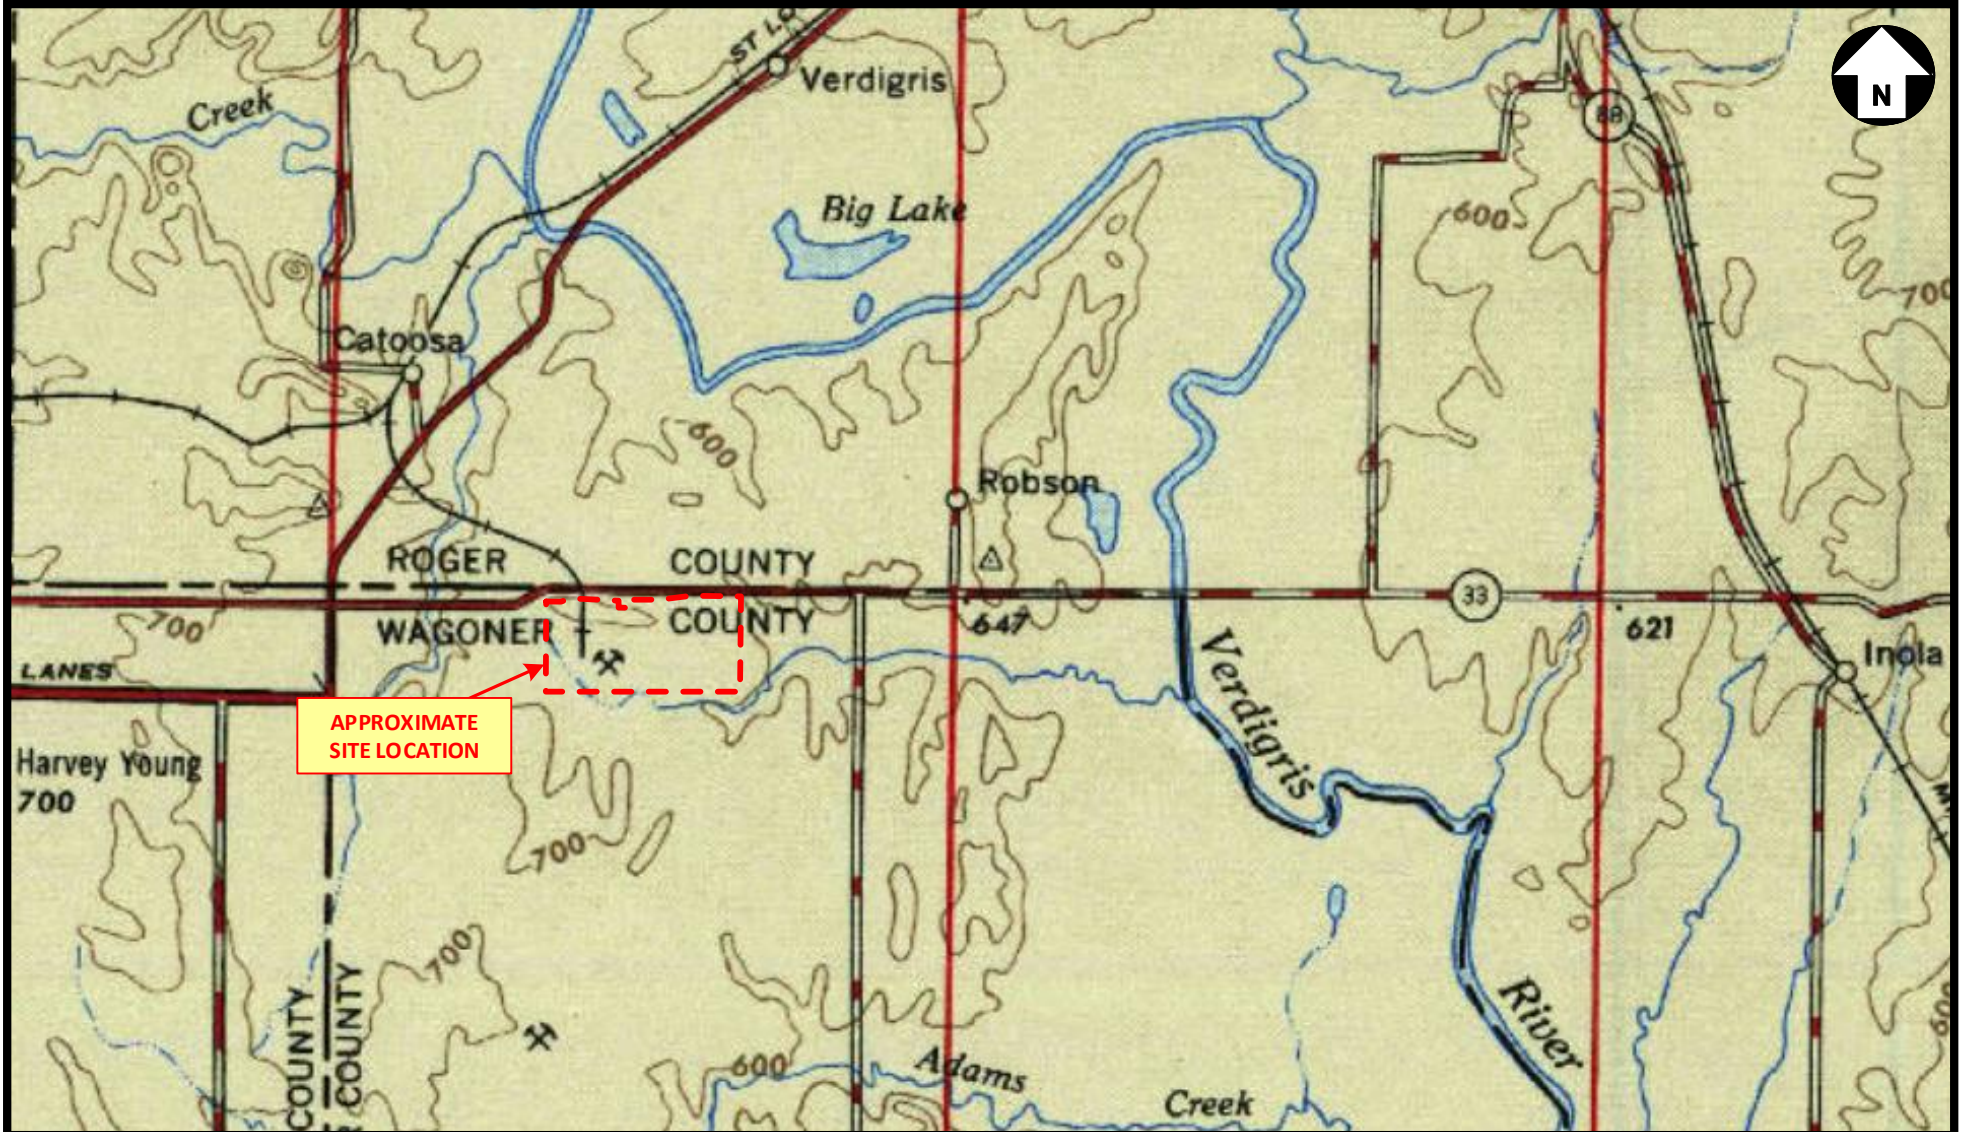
N

Creek

ST LO

Verdigris

Big Lake

88

600

700

Catoosa

600

Robson

ROGER COUNTY

WAGONER COUNTY

33

700

647

621

Inola

LANES

APPROXIMATE SITE LOCATION

Verdigris

Harvey Young 700

700

700

COUNTY

COUNTY

600

Adams

Creek

River

600